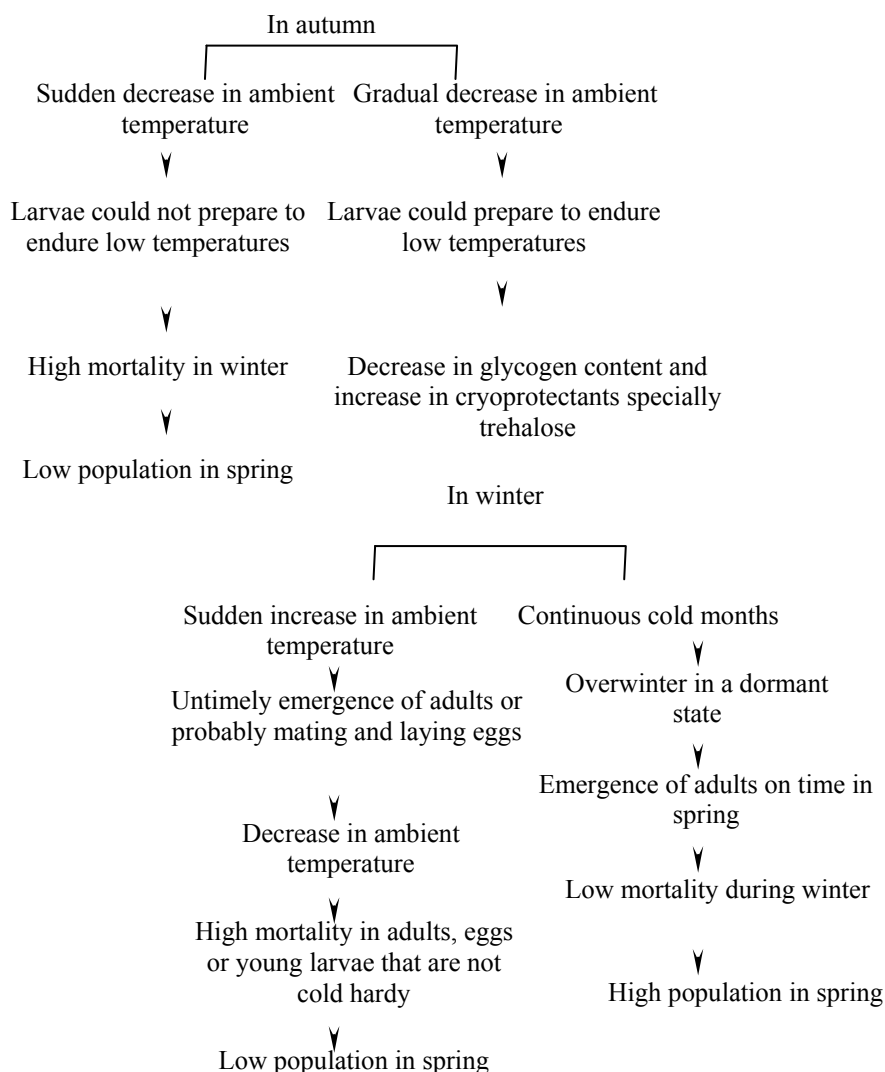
In autumn

Sudden decrease in ambient temperature

Larvae could not prepare to endure low temperatures

High mortality in winter

Low population in spring

Gradual decrease in ambient temperature

Larvae could prepare to endure low temperatures

Decrease in glycogen content and increase in cryoprotectants specially trehalose

In winter

Sudden increase in ambient temperature

Untimely emergence of adults or probably mating and laying eggs

Decrease in ambient temperature

High mortality in adults, eggs or young larvae that are not cold hardy

Low population in spring

Continuous cold months

Overwinter in a dormant state

Emergence of adults on time in spring

Low mortality during winter

High population in spring